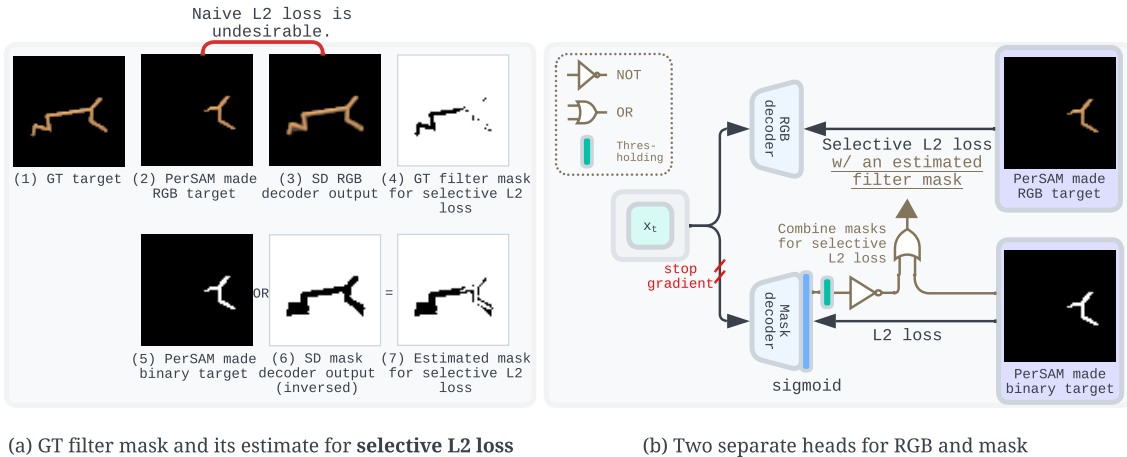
Naive L2 loss is undesirable.

(1) GT target

(2) PerSAM made RGB target

(3) SD RGB decoder output

(4) GT filter mask for selective L2 loss

OR

=

(5) PerSAM made binary target

(6) SD mask decoder output (inversed)

(7) Estimated mask for selective L2 loss

NOT

OR

Thresholding

RGB decoder

Selective L2 loss w/ an estimated filter mask

PerSAM made RGB target

$x_t$

Combine masks for selective L2 loss

stop gradient

Mask decoder

L2 loss

sigmoid

PerSAM made binary target

(a) GT filter mask and its estimate for **selective L2 loss**

(b) Two separate heads for RGB and mask